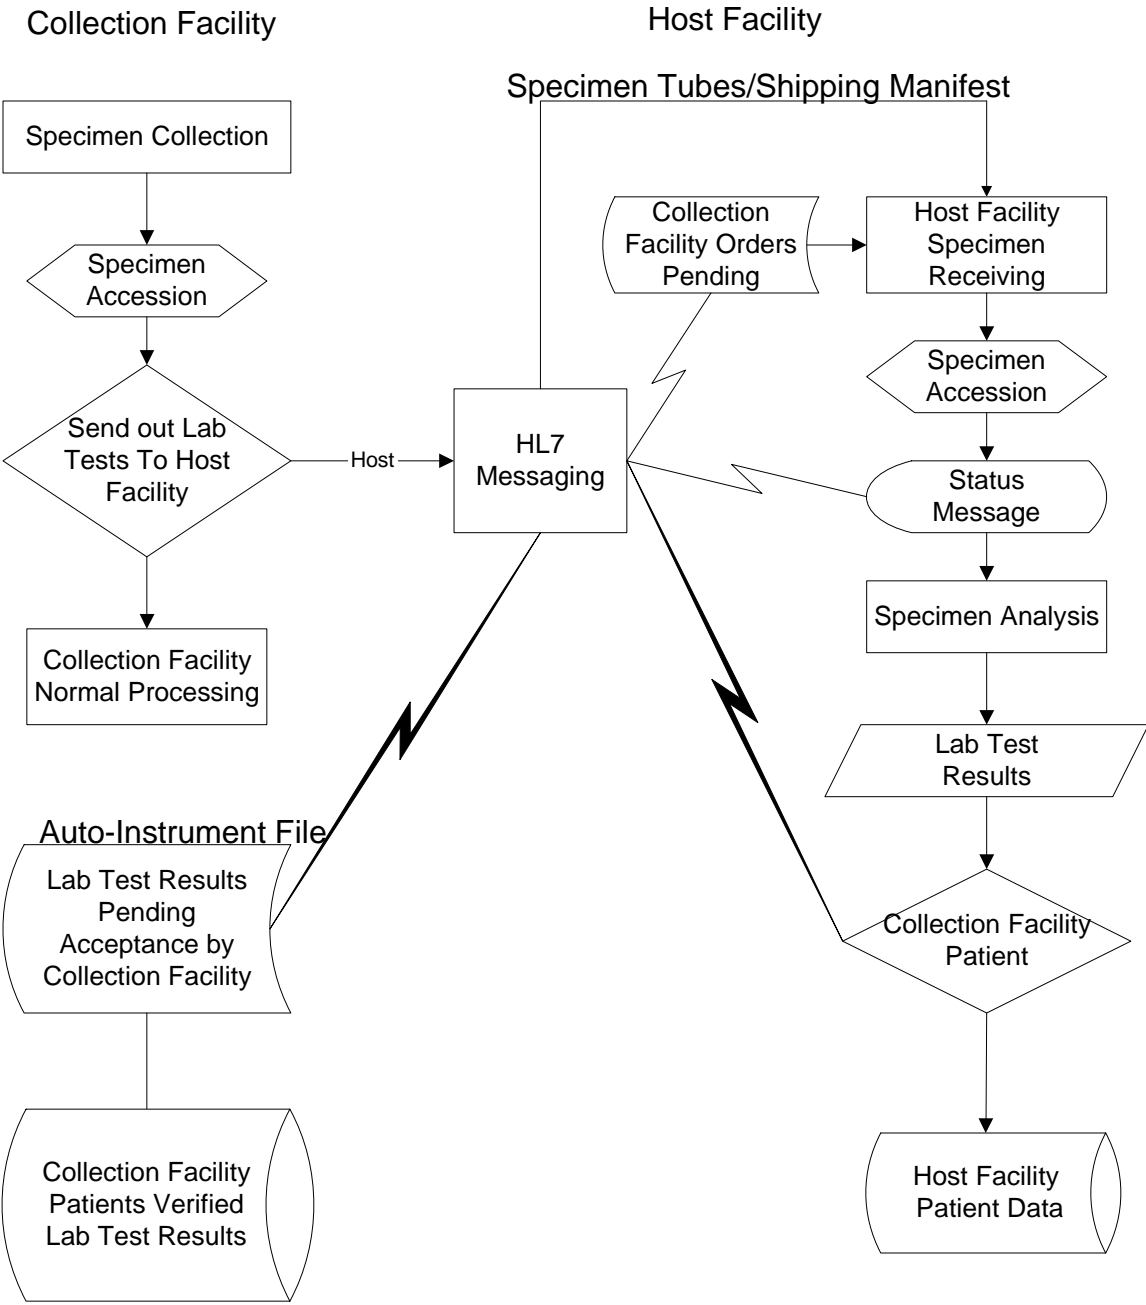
Collection Facility

Host Facility

Specimen Tubes/Shipping Manifest

Specimen Collection

Specimen Accession

Send out Lab Tests To Host Facility

Host

HL7 Messaging

Collection Facility Normal Processing

Collection Facility Orders Pending

Host Facility Specimen Receiving

Specimen Accession

Status Message

Specimen Analysis

Lab Test Results

Auto-Instrument File

Lab Test Results Pending Acceptance by Collection Facility

Collection Facility Patient

Collection Facility Patients Verified Lab Test Results

Host Facility Patient Data